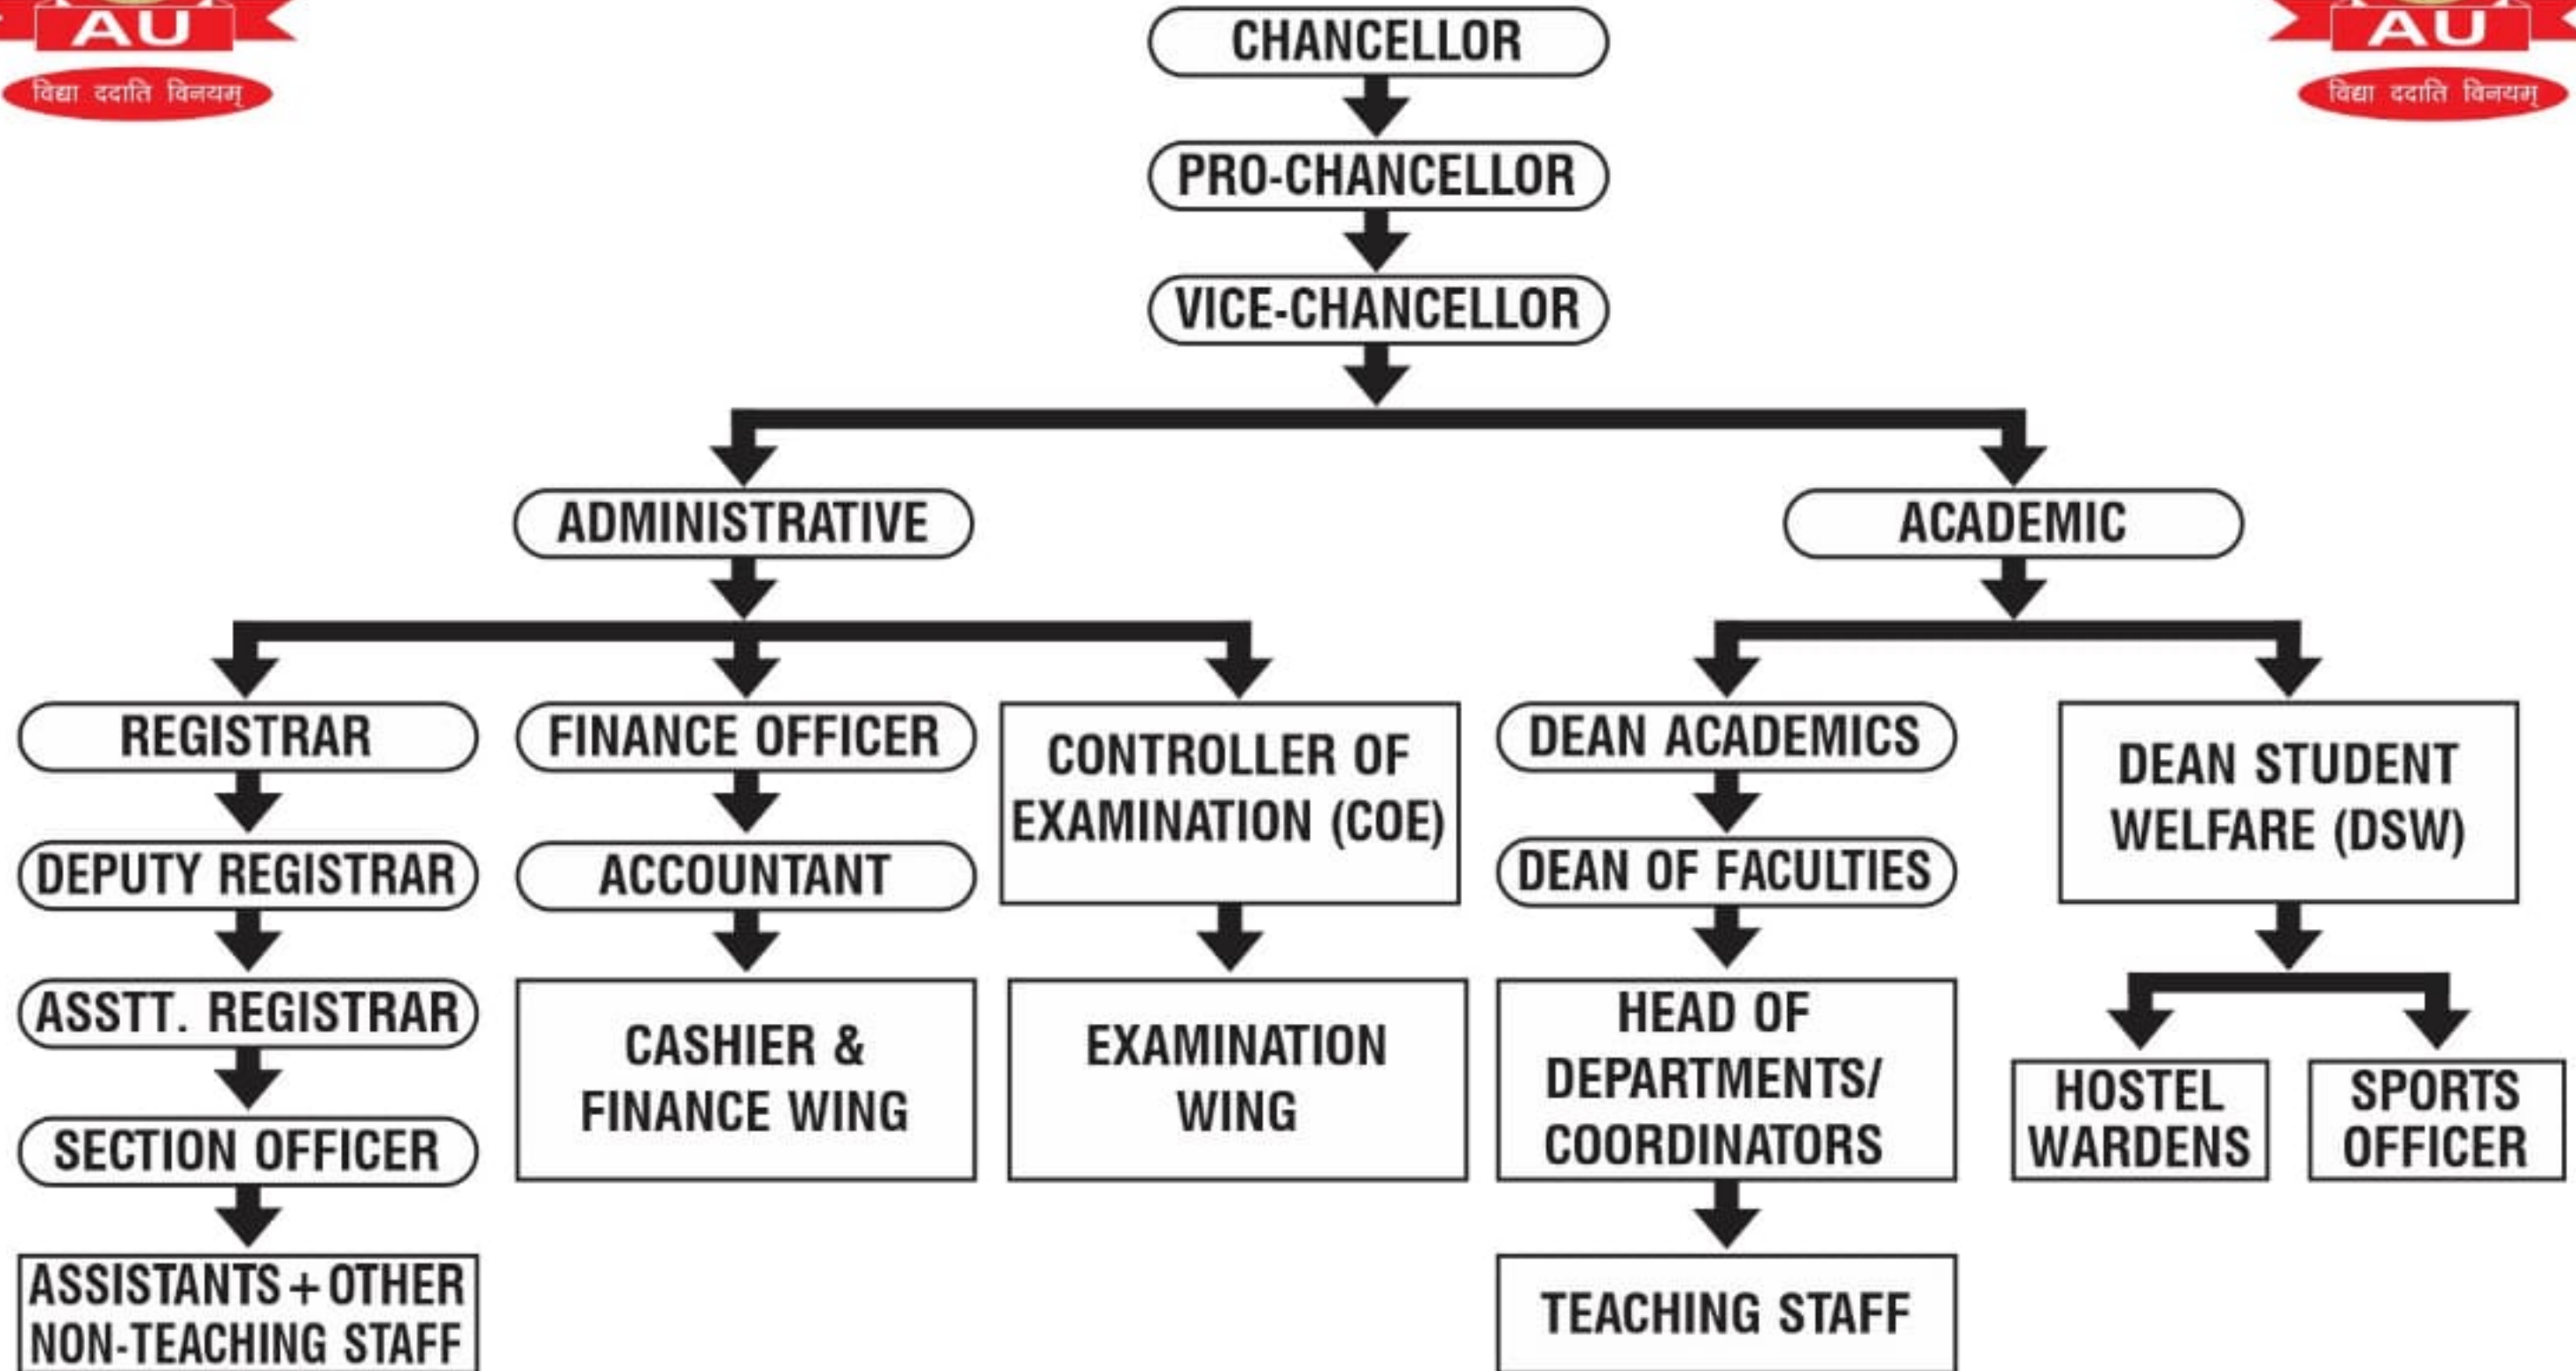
AU
विद्या ददाति विनयम्

AU
विद्या ददाति विनयम्

CHANCELLOR

PRO-CHANCELLOR

VICE-CHANCELLOR

ADMINISTRATIVE

ACADEMIC

REGISTRAR

DEPUTY REGISTRAR

ASSTT. REGISTRAR

SECTION OFFICER

ASSISTANTS + OTHER NON-TEACHING STAFF

FINANCE OFFICER

ACCOUNTANT

CASHIER & FINANCE WING

CONTROLLER OF EXAMINATION (COE)

EXAMINATION WING

DEAN ACADEMICS

DEAN OF FACULTIES

HEAD OF DEPARTMENTS/ COORDINATORS

TEACHING STAFF

DEAN STUDENT WELFARE (DSW)

HOSTEL WARDENS

SPORTS OFFICER